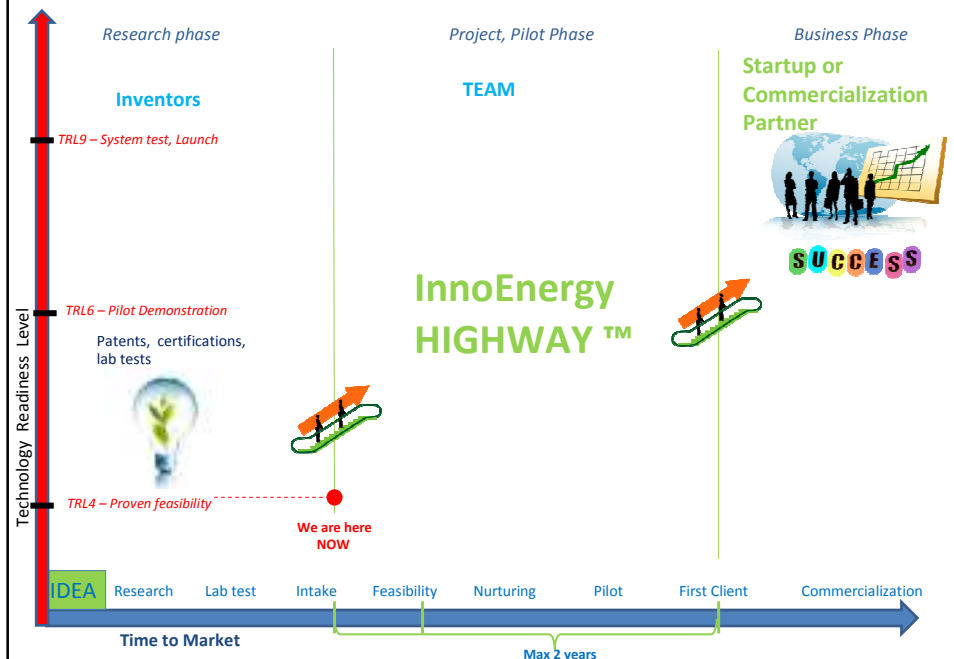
Research phase

Project, Pilot Phase

Business Phase

Inventors

TEAM

Startup or Commercialization Partner

TRL9 – System test, Launch

SUCCESS

TRL6 – Pilot Demonstration

InnoEnergy HIGHWAY ™

Patents, certifications, lab tests

Technology Readiness Level

TRL4 – Proven feasibility

We are here NOW

IDEA

Research

Lab test

Intake

Feasibility

Nurturing

Pilot

First Client

Commercialization

Time to Market

Max 2 years